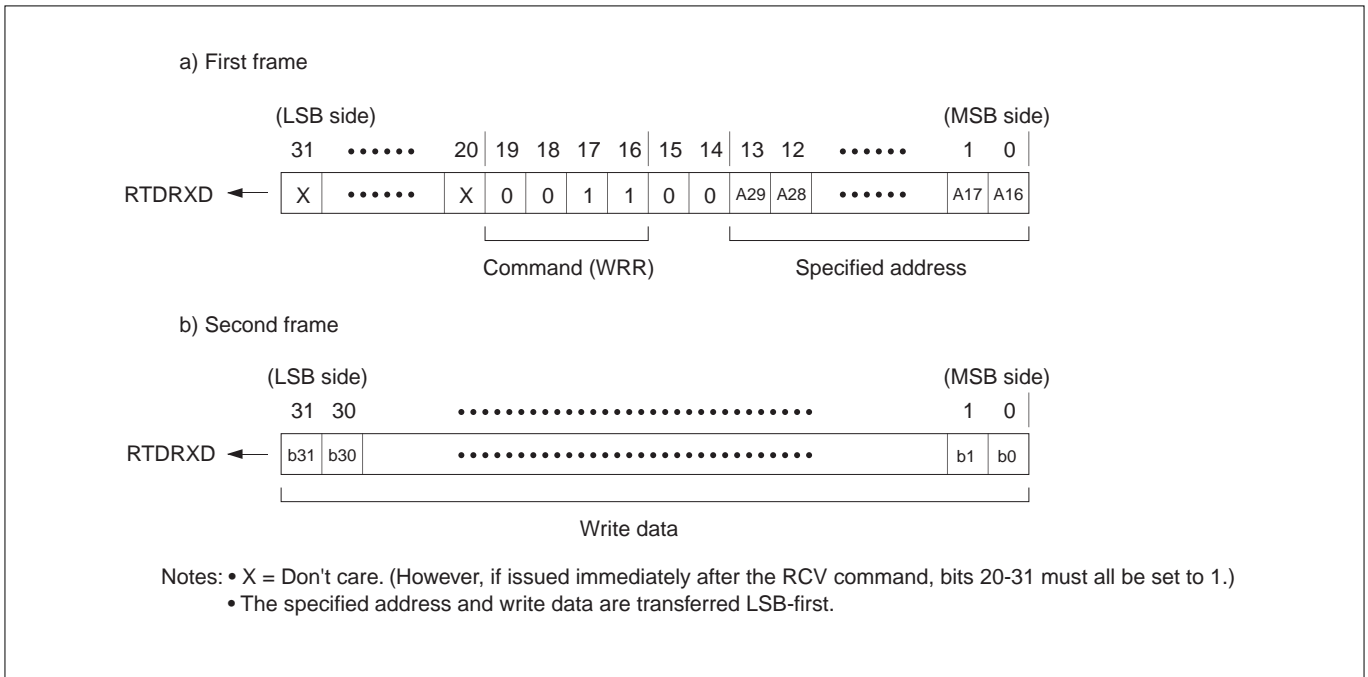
a) First frame

(LSB side) (MSB side)

31 •••••• 20 19 18 17 16 15 14 13 12 •••••• 1 0

RTDRXD

| X | •••••• | X | 0 | 0 | 1 | 1 | 0 | 0 | A29 | A28 | •••••• | A17 | A16 |
|---|---|---|---|---|---|---|---|---|---|---|---|---|---|

Command (WRR) Specified address

b) Second frame

(LSB side) (MSB side)

31 30 ••••••••••••••••••••••••••• 1 0

RTDRXD

| b31 | b30 | ••••••••••••••••••••••••••• | b1 | b0 |
|---|---|---|---|---|

Write data

Notes: • X = Don't care. (However, if issued immediately after the RCV command, bits 20-31 must all be set to 1.)
• The specified address and write data are transferred LSB-first.